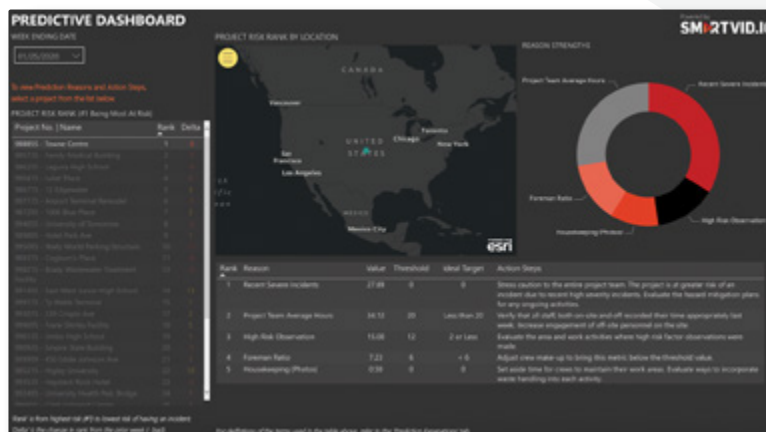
PREDICTIVE DASHBOARD

Powered by SMARTVID.IO

WEEK ENDING DATE

01/05/2020

To view Prediction Reasons and Action Steps, select a project from the list below.

PROJECT RISK RANK (#1 Being Most At Risk)

| Project No. \| Name | Rank | Delta |
|---|---|---|
| 988855 - Towne Centre | 1 | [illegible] |
| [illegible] | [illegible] | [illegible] |

PROJECT RISK RANK BY LOCATION

CANADA

Vancouver

San Francisco

Los Angeles

UNITED STATES

Toronto

Chicago

New York

MEXICO

Mexico City

esri

REASON STRENGTH

Project Team Average Hours

Recent Severe Incidents

Foreman Ratio

High Risk Observation

Housekeeping (Photos)

| Rank | Reason | Value | Threshold | Ideal Target | Action Steps |
|---|---|---|---|---|---|
| 1 | Recent Severe Incidents | 27.89 | 0 | 0 | Stress caution to the entire project team. The project is at greater risk of an incident due to recent high severity incidents. Evaluate the hazard mitigation plans for any ongoing activities. |
| 2 | Project Team Average Hours | 34.13 | 20 | Less than 20 | Verify that all staff, both on-site and off recorded their time appropriately last week. Increase engagement of off-site personnel on the site. |
| 3 | High Risk Observation | 15.08 | 12 | 2 or Less | Evaluate the area and work activities where high risk factor observations were made. |
| 4 | Foreman Ratio | 7.23 | 6 | < 6 | Adjust crew make-up to bring this metric below the threshold value. |
| 5 | Housekeeping (Photos) | 0.59 | 0 | 0 | Set aside time for crews to maintain their work areas. Evaluate ways to incorporate waste handling into each activity. |

Rank' is from highest risk (#1) to lowest risk of having an incident
'Delta' is the change in rank from the prior week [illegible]

For definitions of the terms used in the table above, refer to the Prediction dictionary tab.